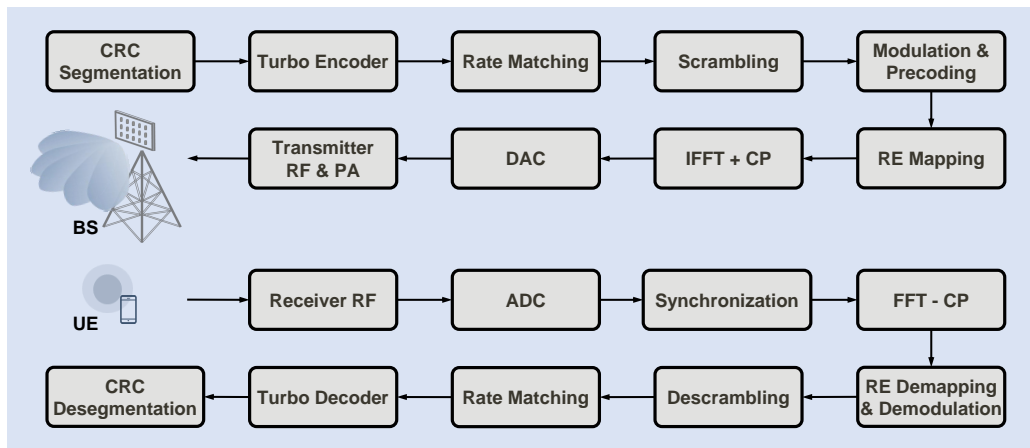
CRC Segmentation

Turbo Encoder

Rate Matching

Scrambling

Modulation & Precoding

Transmitter RF & PA

DAC

IFFT + CP

RE Mapping

BS

UE

Receiver RF

ADC

Synchronization

FFT - CP

CRC Desegmentation

Turbo Decoder

Rate Matching

Descrambling

RE Demapping & Demodulation